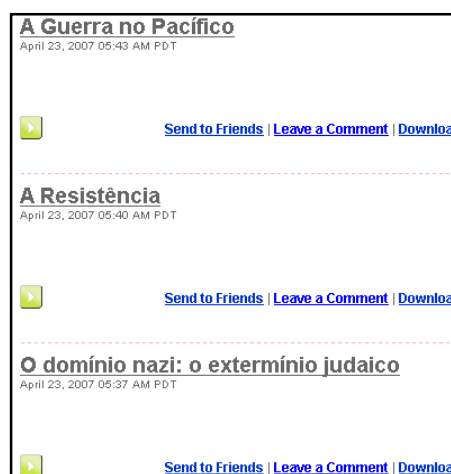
A Guerra no Pacífico
April 23, 2007 05:43 AM PDT

Send to Friends | Leave a Comment | Downloa

A Resistência
April 23, 2007 05:40 AM PDT

Send to Friends | Leave a Comment | Downloa

O domínio nazi: o extermínio judaico
April 23, 2007 05:37 AM PDT

Send to Friends | Leave a Comment | Downloa